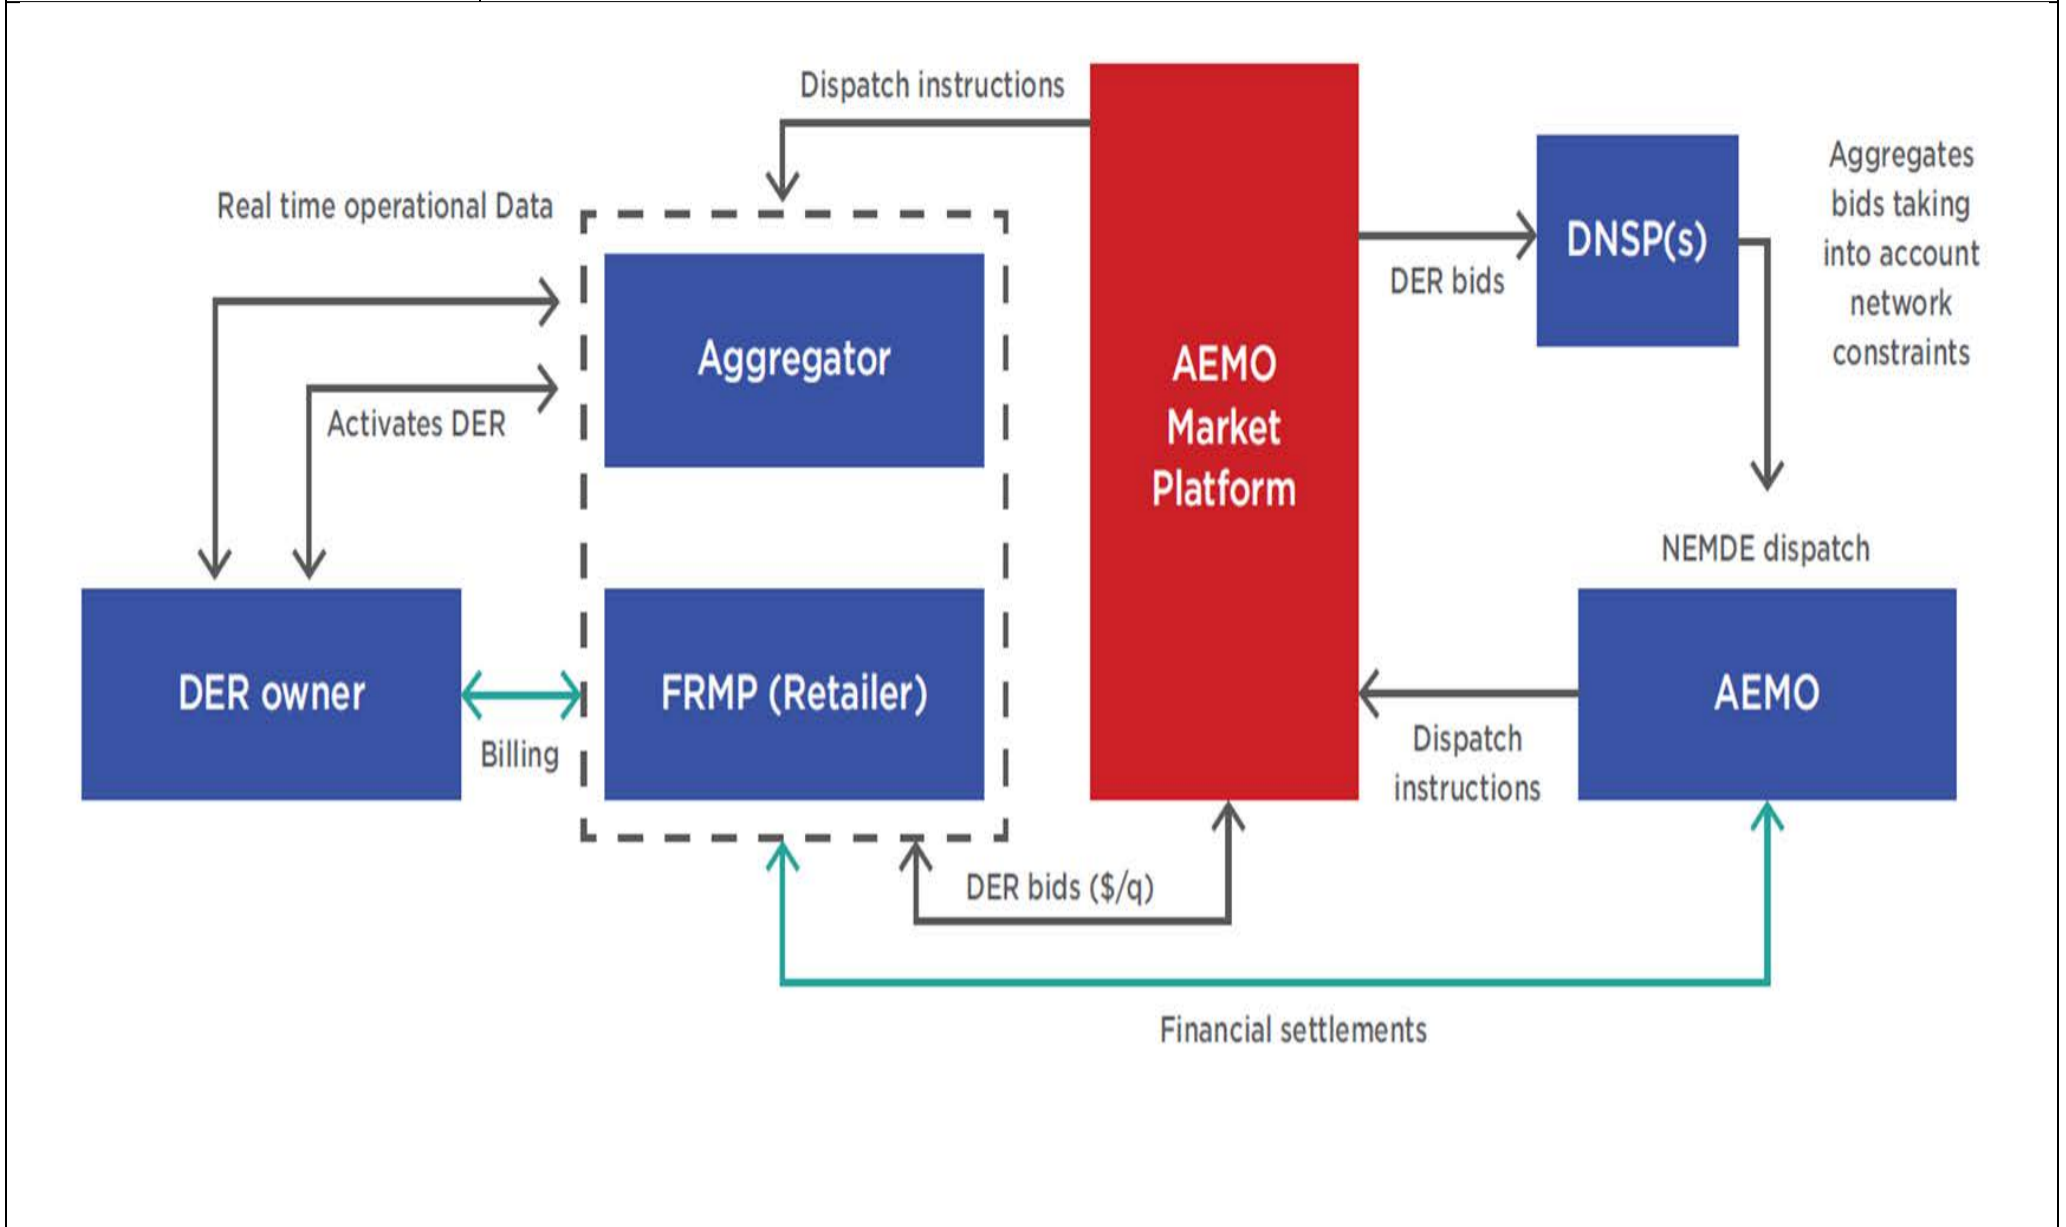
Dispatch instructions

Real time operational Data

Aggregator

Activates DER

AEMO Market Platform

DER bids

DNSP(s)

Aggregates bids taking into account network constraints

NEMDE dispatch

DER owner

Billing

FRMP (Retailer)

Dispatch instructions

AEMO

DER bids ($/q)

Financial settlements